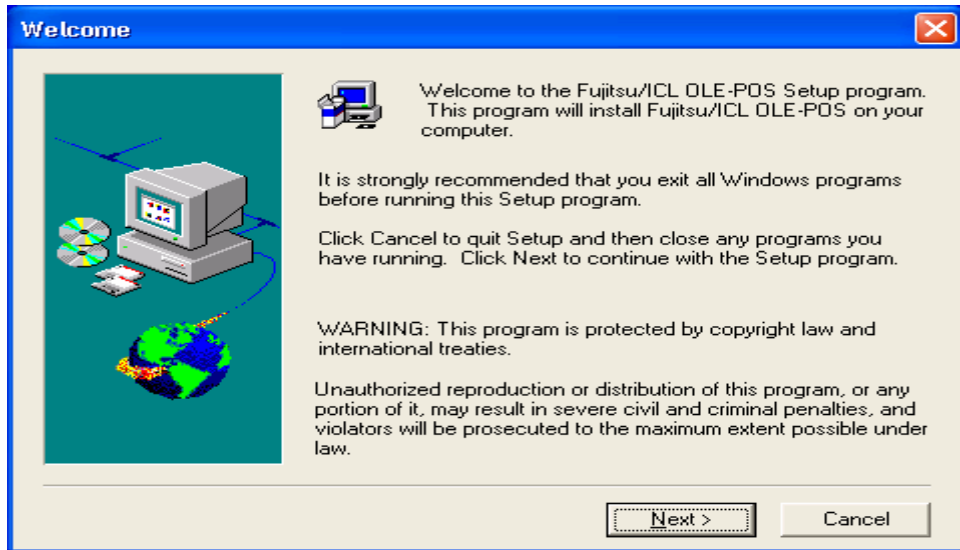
Welcome

Welcome to the Fujitsu/ICL OLE-POS Setup program. This program will install Fujitsu/ICL OLE-POS on your computer.

It is strongly recommended that you exit all Windows programs before running this Setup program.

Click Cancel to quit Setup and then close any programs you have running. Click Next to continue with the Setup program.

WARNING: This program is protected by copyright law and international treaties.

Unauthorized reproduction or distribution of this program, or any portion of it, may result in severe civil and criminal penalties, and violators will be prosecuted to the maximum extent possible under law.

Next >

Cancel